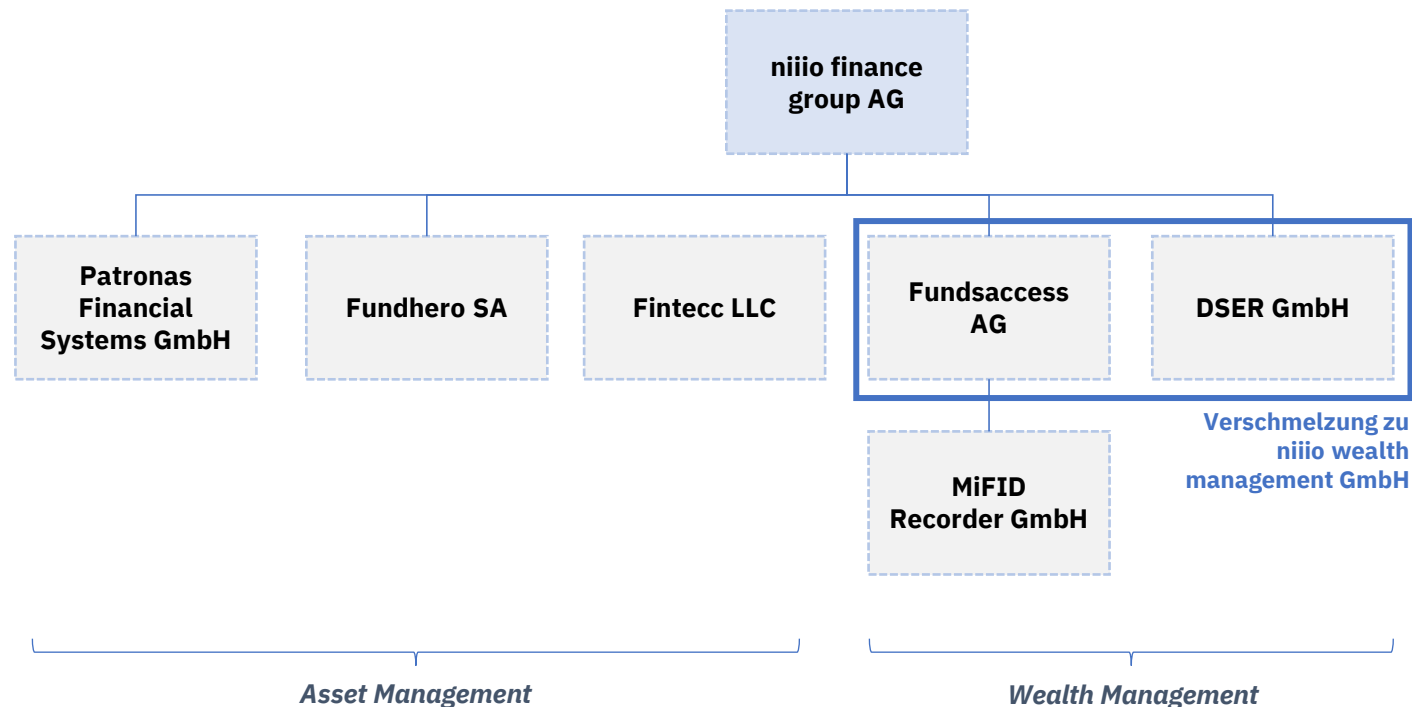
niiio finance group AG

Patronas Financial Systems GmbH

Fundhero SA

Fintecc LLC

Fundsaccess AG

DSER GmbH

Verschmelzung zu niiio wealth management GmbH

MiFID Recorder GmbH

Asset Management

Wealth Management